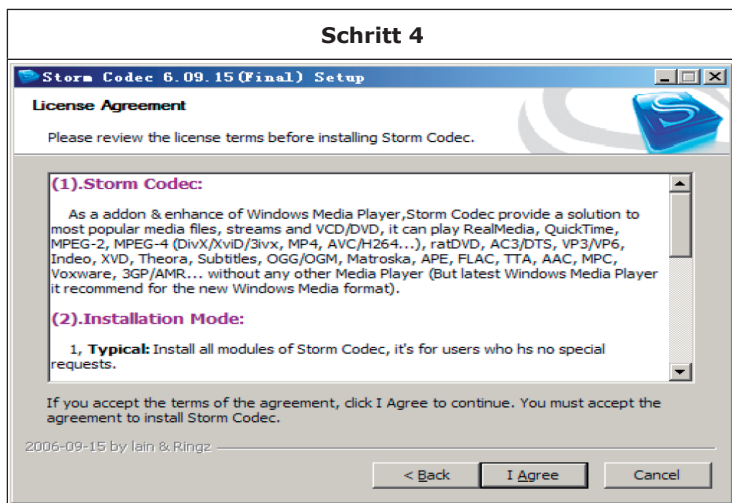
Schritt 4

Storm Codec 6.09.15(Final) Setup

License Agreement

Please review the license terms before installing Storm Codec.

(1).Storm Codec:

As a addon & enhance of Windows Media Player,Storm Codec provide a solution to most popular media files, streams and VCD/DVD, it can play RealMedia, QuickTime, MPEG-2, MPEG-4 (DivX/XviD/3ivx, MP4, AVC/H264...), ratDVD, AC3/DTS, VP3/VP6, Indeo, XVD, Theora, Subtitles, OGG/OGM, Matroska, APE, FLAC, TTA, AAC, MPC, Voxware, 3GP/AMR... without any other Media Player (But latest Windows Media Player it recommend for the new Windows Media format).

(2).Installation Mode:

1, Typical: Install all modules of Storm Codec, it's for users who hs no special requests.

If you accept the terms of the agreement, click I Agree to continue. You must accept the agreement to install Storm Codec.

2006-09-15 by lain & Ringz

< Back

I Agree

Cancel